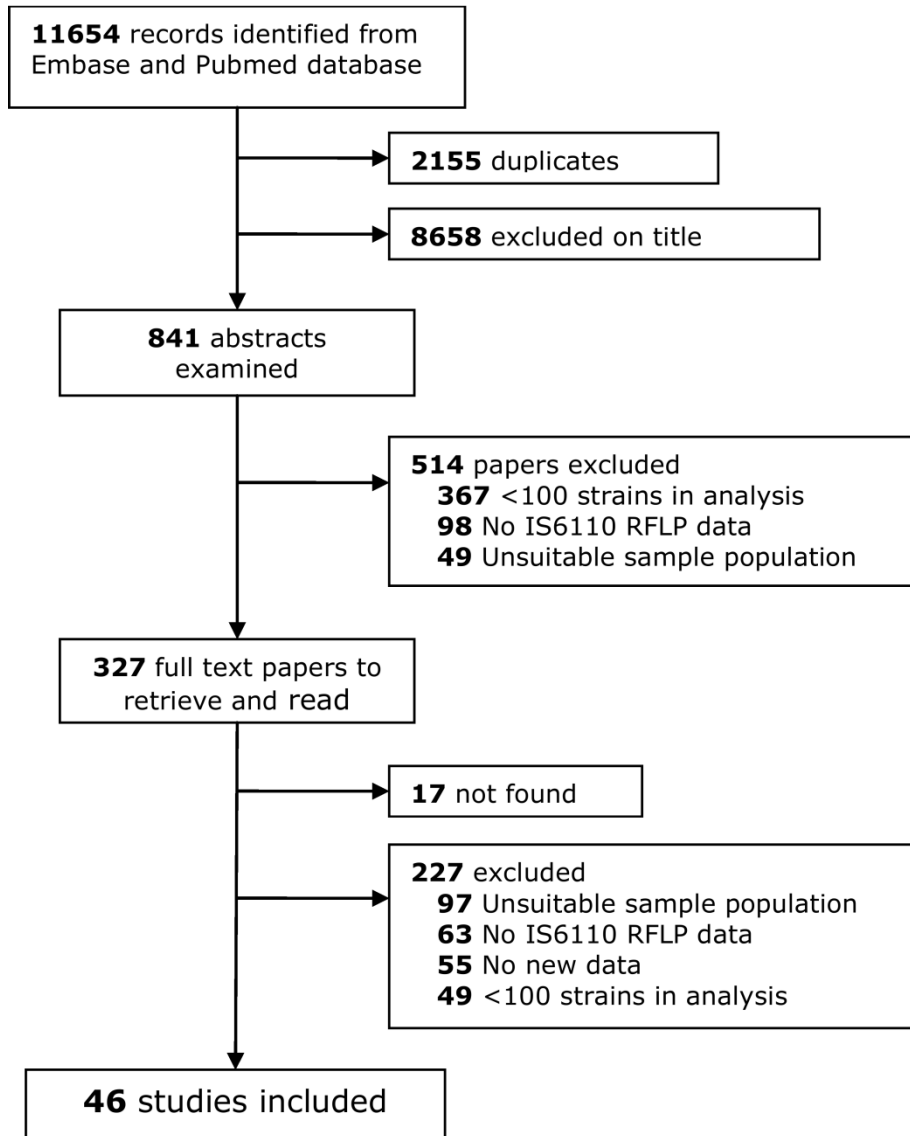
**11654** records identified from Embase and Pubmed database

**2155** duplicates

**8658** excluded on title

**841** abstracts examined

**514** papers excluded
**367** <100 strains in analysis
**98** No IS6110 RFLP data
**49** Unsuitable sample population

**327** full text papers to retrieve and read

**17** not found

**227** excluded
**97** Unsuitable sample population
**63** No IS6110 RFLP data
**55** No new data
**49** <100 strains in analysis

**46** studies included